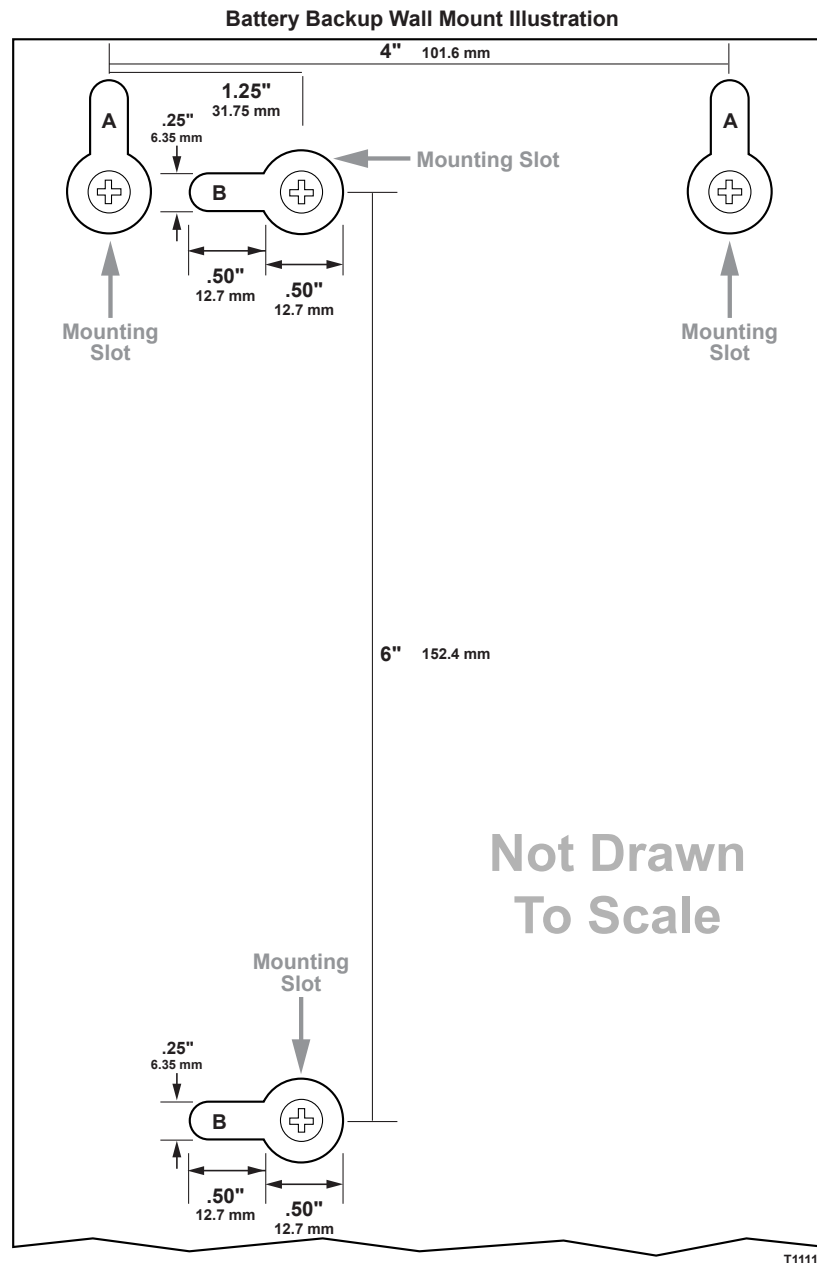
Battery Backup Wall Mount Illustration

4" 101.6 mm

1.25"
31.75 mm

A

.25"
6.35 mm

B

Mounting Slot

A

.50"
12.7 mm

.50"
12.7 mm

Mounting Slot

Mounting Slot

6" 152.4 mm

Not Drawn To Scale

Mounting Slot

.25"
6.35 mm

B

.50"
12.7 mm

.50"
12.7 mm

T1111